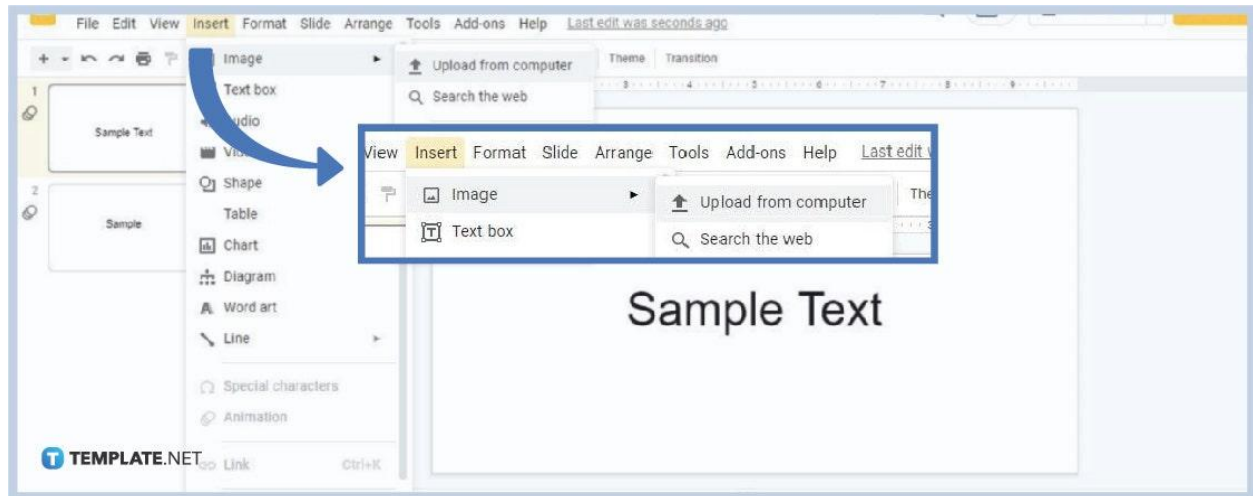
File Edit View Insert Format Slide Arrange Tools Add-ons Help Last edit was seconds ago

Image
Upload from computer
Search the web
Theme Transition
Text box
udio
Vi
Shape
Table
Chart
Diagram
Word art
Line
Special characters
Animation
Link Ctrl+K

1
Sample Text
2
Sample

View Insert Format Slide Arrange Tools Add-ons Help Last edit
Image
Upload from computer
Text box
Search the web
The

Sample Text

TEMPLATE.NET